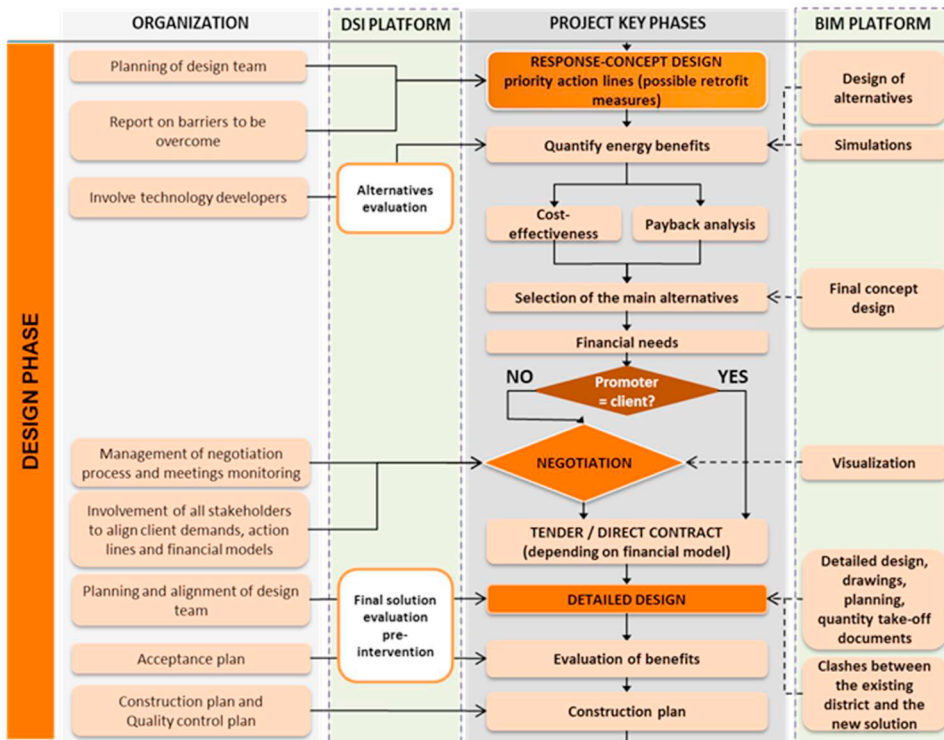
ORGANIZATION

DSI PLATFORM

PROJECT KEY PHASES

BIM PLATFORM

DESIGN PHASE

Planning of design team

Report on barriers to be overcome

Involve technology developers

RESPONSE-CONCEPT DESIGN priority action lines (possible retrofit measures)

Design of alternatives

Quantify energy benefits

Simulations

Alternatives evaluation

Cost-effectiveness

Payback analysis

Selection of the main alternatives

Final concept design

Financial needs

NO

Promoter = client?

YES

Management of negotiation process and meetings monitoring

NEGOTIATION

Visualization

Involvement of all stakeholders to align client demands, action lines and financial models

TENDER / DIRECT CONTRACT (depending on financial model)

Planning and alignment of design team

Final solution evaluation pre-intervention

DETAILED DESIGN

Detailed design, drawings, planning, quantity take-off documents

Acceptance plan

Evaluation of benefits

Clashes between the existing district and the new solution

Construction plan and Quality control plan

Construction plan